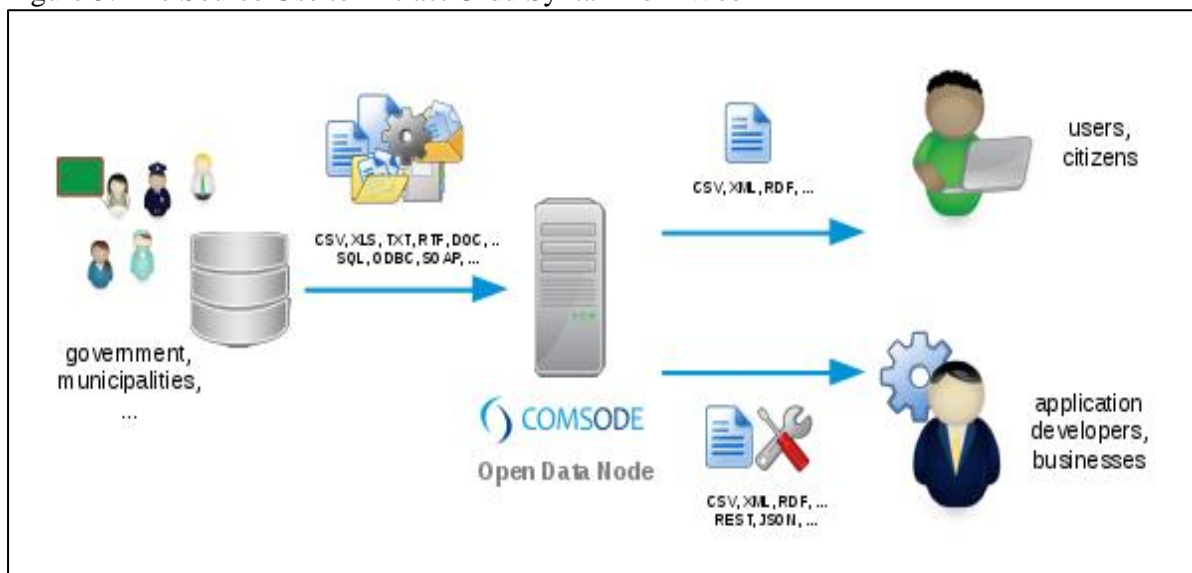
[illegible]

CSV, XLS, TXT, RTF, DOC, ..
SQL, ODBC, SOAP, ...

government, municipalities, ...

COMSODE
Open Data Node

CSV, XML, RDF, ...

users, citizens

CSV, XML, RDF, ...
REST, JSON, ...

application developers, businesses